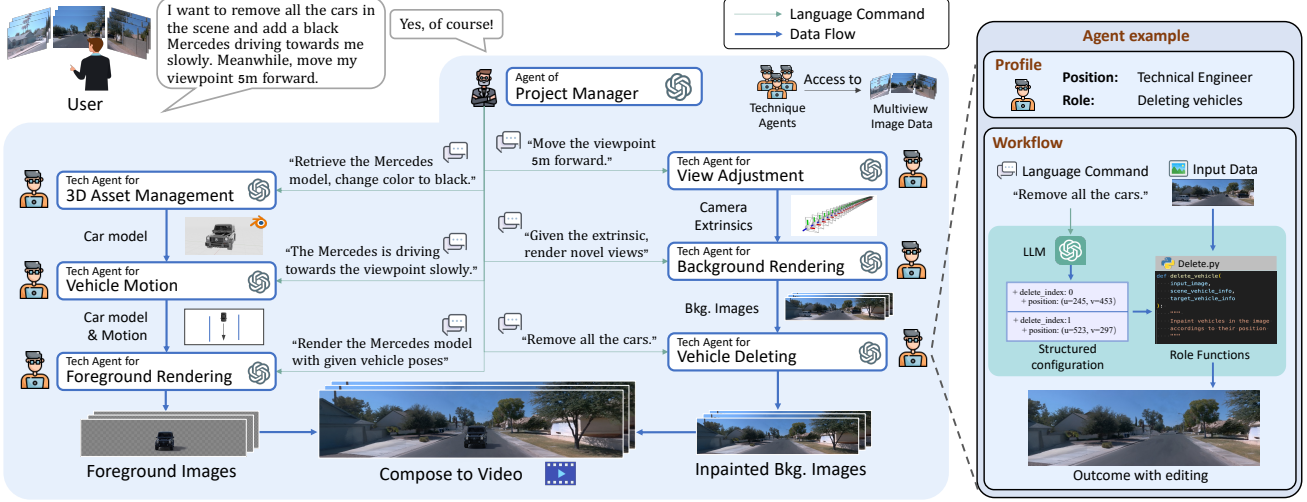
I want to remove all the cars in the scene and add a black Mercedes driving towards me slowly. Meanwhile, move my viewpoint 5m forward.

User

Yes, of course!

Language Command
Data Flow

Agent of
Project Manager

Technique Agents

Access to

Multiview Image Data

"Move the viewpoint 5m forward."

"Retrieve the Mercedes model, change color to black."

Tech Agent for
3D Asset Management

Tech Agent for
View Adjustment

Camera Extrinsics

Car model

"Given the extrinsic, render novel views"

"The Mercedes is driving towards the viewpoint slowly."

Tech Agent for
Vehicle Motion

Tech Agent for
Background Rendering

Bkg. Images

Car model & Motion

"Render the Mercedes model with given vehicle poses"

"Remove all the cars."

Tech Agent for
Foreground Rendering

Tech Agent for
Vehicle Deleting

Foreground Images

Compose to Video

Inpainted Bkg. Images

Agent example

Profile

Position: Technical Engineer
Role: Deleting vehicles

Workflow

Language Command
"Remove all the cars."

Input Data

LLM

Delete.py
def delete_vehicle(
input_image,
scene_vehicle_info,
target_vehicle_info
):
"""
Inpaint vehicles in the image accordinge to their position
"""

+ delete_index: 0
+ position: (u=245, v=453)

+ delete_index:1
+ position: (u=523, v=297)

Structured configuration

Role Functions

Outcome with editing